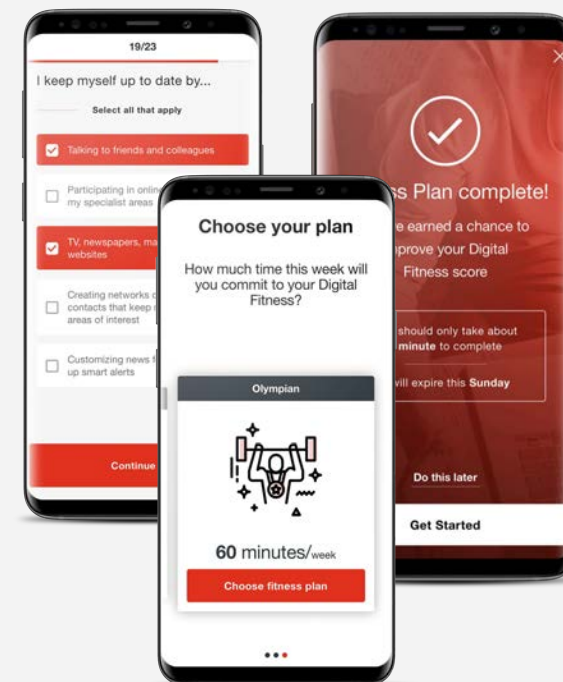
19/23

I keep myself up to date by...

Select all that apply

Talking to friends and colleagues

Participating in onlin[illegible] my specialist areas

TV, newspapers, ma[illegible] websites

Creating networks o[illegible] contacts that keep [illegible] areas of interest

Customizing news f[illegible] up smart alerts

Continue

Choose your plan

How much time this week will you commit to your Digital Fitness?

Olympian

60 minutes/week

Choose fitness plan

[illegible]s Plan complete!

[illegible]e earned a chance to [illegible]prove your Digital Fitness score

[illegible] should only take about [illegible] minute to complete

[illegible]will expire this Sunday

Do this later

Get Started